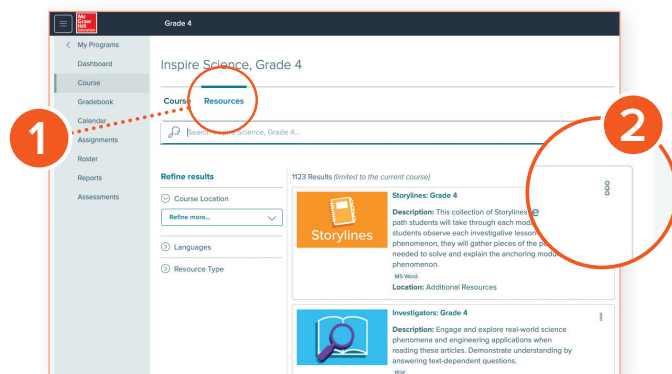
Mc Graw Hill Education

Grade 4

< My Programs
Dashboard
Course
Gradebook
Calendar
Assignments
Roster
Reports
Assessments

Inspire Science, Grade 4

Course Resources

1

2

Search Inspire Science, Grade 4...

Refine results

Course Location

Refine more...

Languages

Resource Type

1123 Results (limited to the current course)

Storylines

Storylines: Grade 4

Description: This collection of Storylines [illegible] path students will take through each mod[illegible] students observe each investigative lesson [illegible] phenomenon, they will gather pieces of the p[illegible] needed to solve and explain the anchoring modu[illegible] phenomenon.

MS Word

Location: Additional Resources

Investigators: Grade 4

Description: Engage and explore real-world science phenomena and engineering applications when reading these articles. Demonstrate understanding by answering text-dependent questions.

PDF